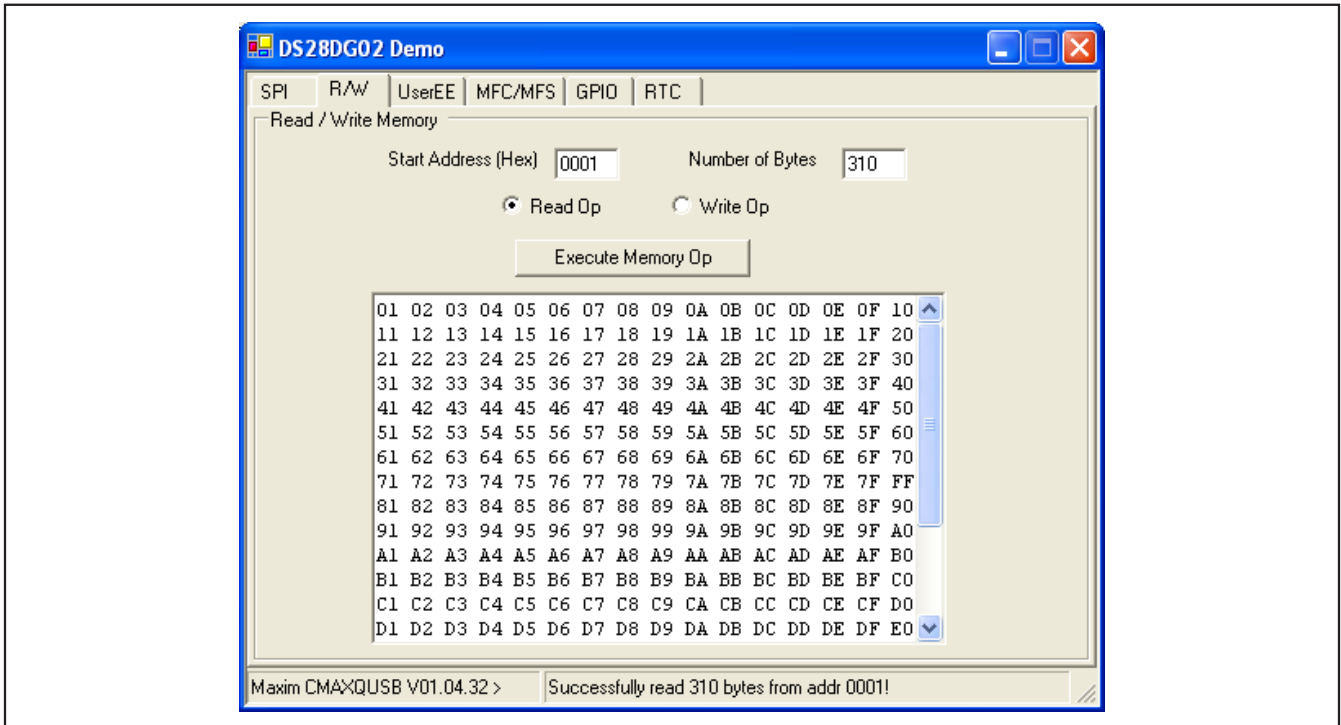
DS28DG02 Demo

SPI | R/W | UserEE | MFC/MFS | GPIO | RTC

Read / Write Memory

Start Address (Hex) 0001

Number of Bytes 310

Read Op

Write Op

Execute Memory Op

01 02 03 04 05 06 07 08 09 0A 0B 0C 0D 0E 0F 10
11 12 13 14 15 16 17 18 19 1A 1B 1C 1D 1E 1F 20
21 22 23 24 25 26 27 28 29 2A 2B 2C 2D 2E 2F 30
31 32 33 34 35 36 37 38 39 3A 3B 3C 3D 3E 3F 40
41 42 43 44 45 46 47 48 49 4A 4B 4C 4D 4E 4F 50
51 52 53 54 55 56 57 58 59 5A 5B 5C 5D 5E 5F 60
61 62 63 64 65 66 67 68 69 6A 6B 6C 6D 6E 6F 70
71 72 73 74 75 76 77 78 79 7A 7B 7C 7D 7E 7F FF
81 82 83 84 85 86 87 88 89 8A 8B 8C 8D 8E 8F 90
91 92 93 94 95 96 97 98 99 9A 9B 9C 9D 9E 9F A0
A1 A2 A3 A4 A5 A6 A7 A8 A9 AA AB AC AD AE AF B0
B1 B2 B3 B4 B5 B6 B7 B8 B9 BA BB BC BD BE BF C0
C1 C2 C3 C4 C5 C6 C7 C8 C9 CA CB CC CD CE CF D0
D1 D2 D3 D4 D5 D6 D7 D8 D9 DA DB DC DD DE DF E0

Maxim CMAXQUSB V01.04.32 >

Successfully read 310 bytes from addr 0001!